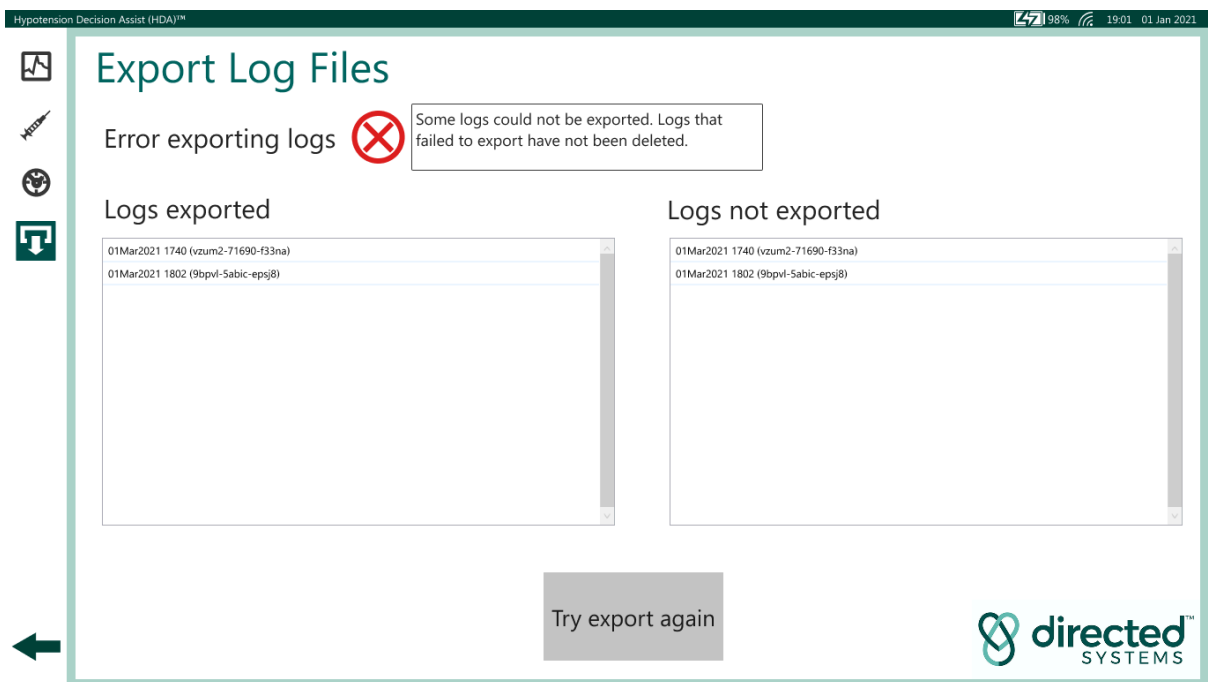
Hypotension Decision Assist (HDA)™

98% 19:01 01 Jan 2021

Export Log Files

Error exporting logs

Some logs could not be exported. Logs that failed to export have not been deleted.

Logs exported

01Mar2021 1740 (vzum2-71690-f33na)
01Mar2021 1802 (9bpvl-5abic-epsj8)

Logs not exported

01Mar2021 1740 (vzum2-71690-f33na)
01Mar2021 1802 (9bpvl-5abic-epsj8)

Try export again

directed™ SYSTEMS